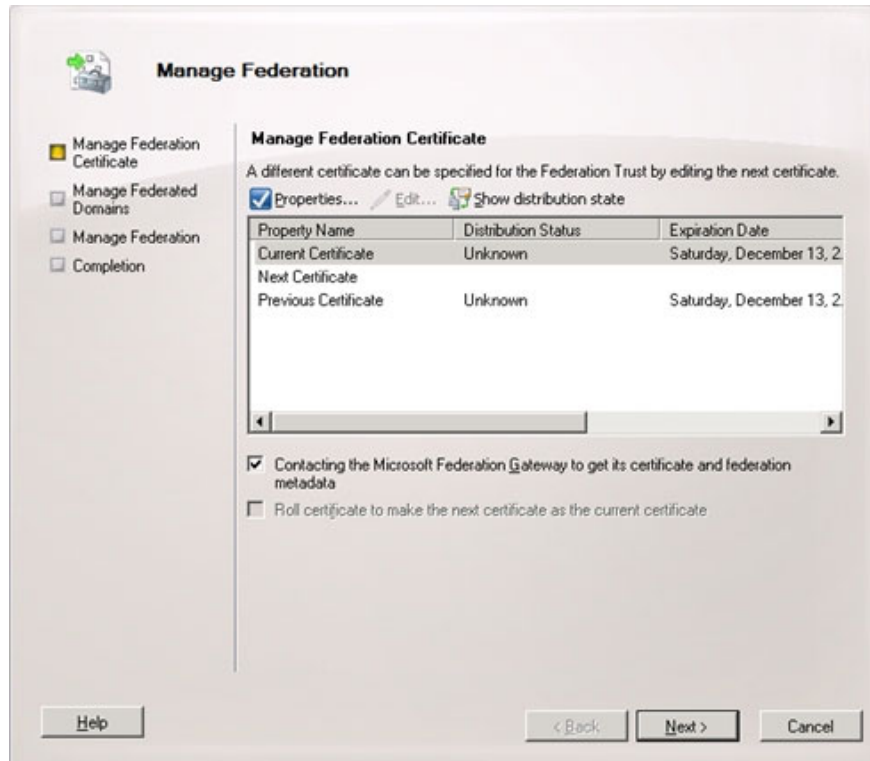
Manage Federation

Manage Federation Certificate

Manage Federated Domains

Manage Federation

Completion

Manage Federation Certificate

A different certificate can be specified for the Federation Trust by editing the next certificate.

Properties... Edit... Show distribution state

| Property Name | Distribution Status | Expiration Date |
|---|---|---|
| Current Certificate | Unknown | Saturday, December 13, 2. |
| Next Certificate | | |
| Previous Certificate | Unknown | Saturday, December 13, 2. |

Contacting the Microsoft Federation Gateway to get its certificate and federation metadata

Roll certificate to make the next certificate as the current certificate

Help

< Back

Next >

Cancel